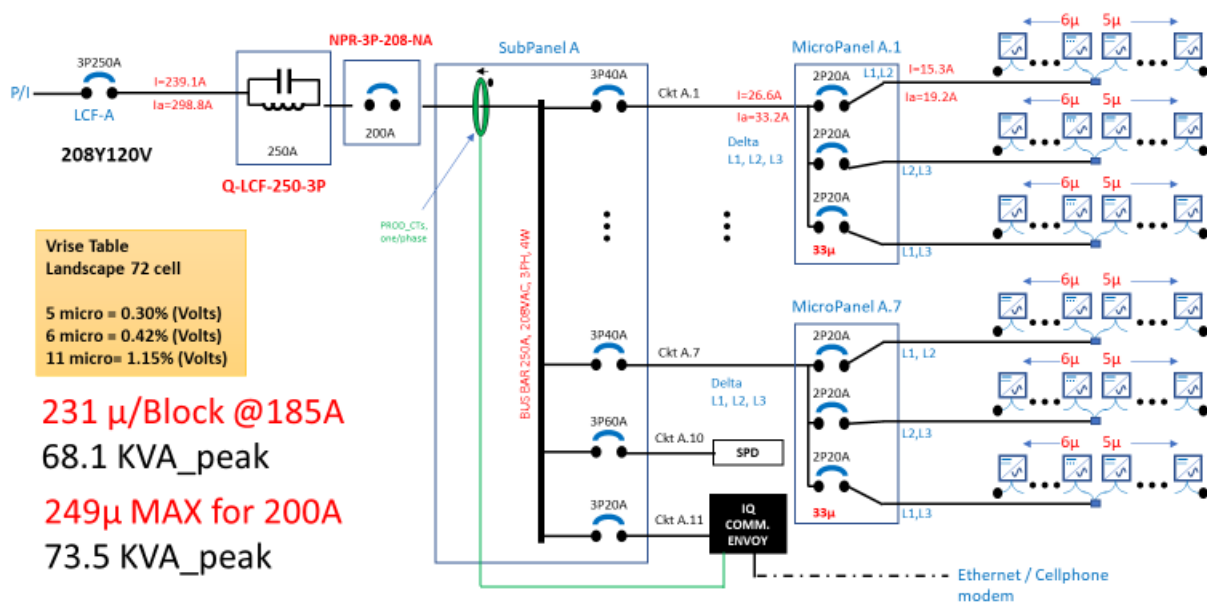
P/I

3P250A

LCF-A

I=239.1A
Ia=298.8A

208Y120V

250A

Q-LCF-250-3P

NPR-3P-208-NA

200A

SubPanel A

PROD_CTs, one/phase

BUS BAR 250A, 208VAC, 3PH, 4W

3P40A
Ckt A.1
I=26.6A
Ia=33.2A
Delta
L1, L2, L3

MicroPanel A.1
2P20A
L1,L2
I=15.3A
Ia=19.2A
2P20A
L2,L3
2P20A
L1,L3
33µ

6µ 5µ
6µ 5µ
6µ 5µ

3P40A
Ckt A.7
Delta
L1, L2, L3

MicroPanel A.7
2P20A
L1, L2
2P20A
L2,L3
2P20A
L1,L3
33µ

6µ 5µ
6µ 5µ
6µ 5µ

3P60A
Ckt A.10
SPD

3P20A
Ckt A.11
IQ COMM. ENVOY

Ethernet / Cellphone modem

Vrise Table
Landscape 72 cell

5 micro = 0.30% (Volts)
6 micro = 0.42% (Volts)
11 micro= 1.15% (Volts)

231 µ/Block @185A
68.1 KVA_peak

249µ MAX for 200A
73.5 KVA_peak